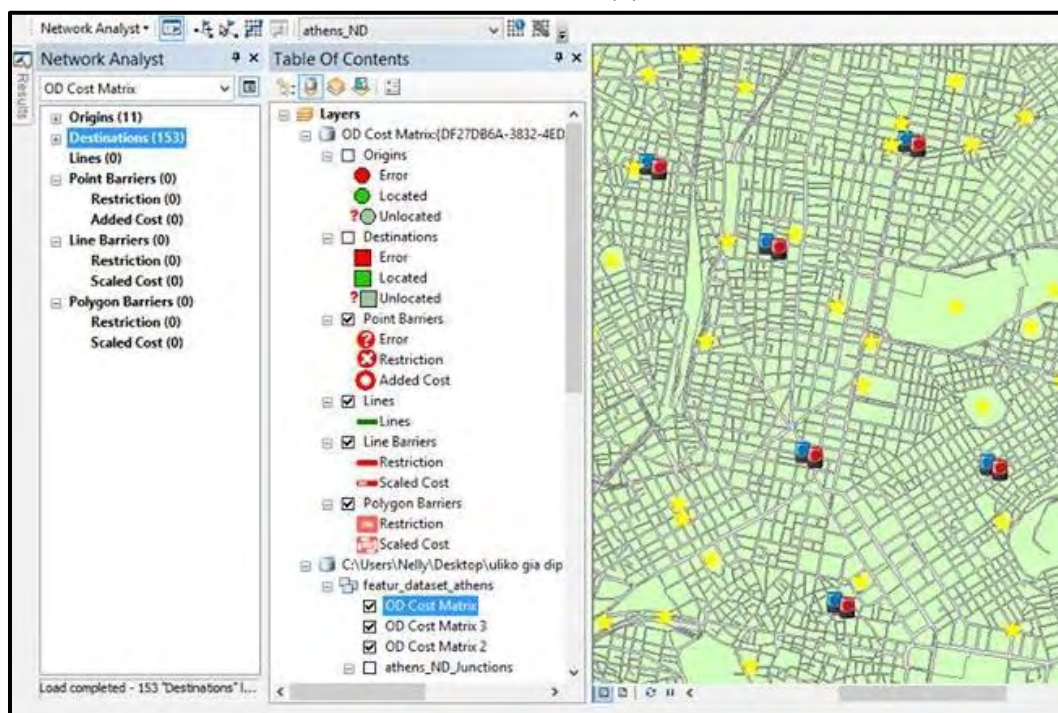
Network Analyst ▾ athens_ND

Results

Network Analyst

OD Cost Matrix

Origins (11)
Destinations (153)
Lines (0)
Point Barriers (0)
Restriction (0)
Added Cost (0)
Line Barriers (0)
Restriction (0)
Scaled Cost (0)
Polygon Barriers (0)
Restriction (0)
Scaled Cost (0)

Load completed - 153 "Destinations" l...

Table Of Contents

Layers
OD Cost Matrix{DF27DB6A-3832-4ED
Origins
Error
Located
Unlocated
Destinations
Error
Located
Unlocated
Point Barriers
Error
Restriction
Added Cost
Lines
Lines
Line Barriers
Restriction
Scaled Cost
Polygon Barriers
Restriction
Scaled Cost
C:\Users\Nelly\Desktop\uliko gia dip
featur_dataset_athens
OD Cost Matrix
OD Cost Matrix 3
OD Cost Matrix 2
athens_ND_Junctions